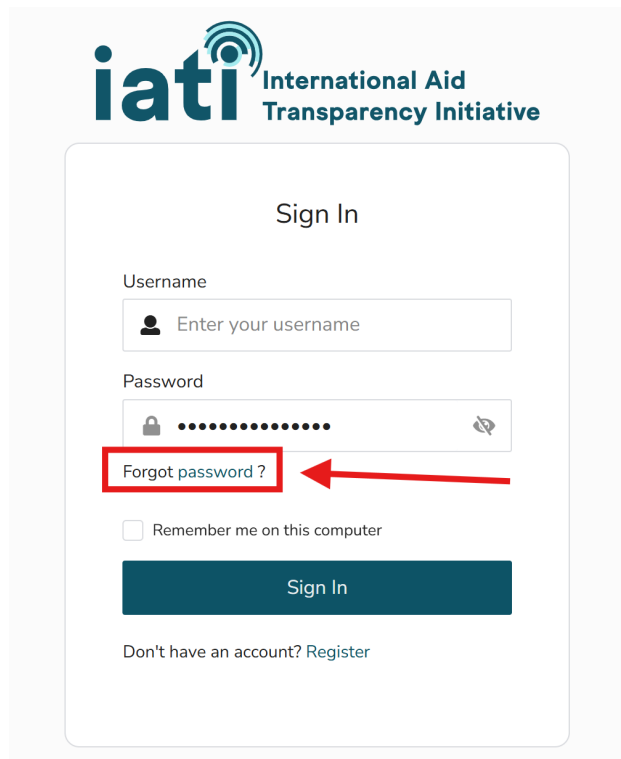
iati International Aid Transparency Initiative

Sign In

Username

Enter your username

Password

•••••••••••••••

Forgot password ?

Remember me on this computer

Sign In

Don't have an account? Register